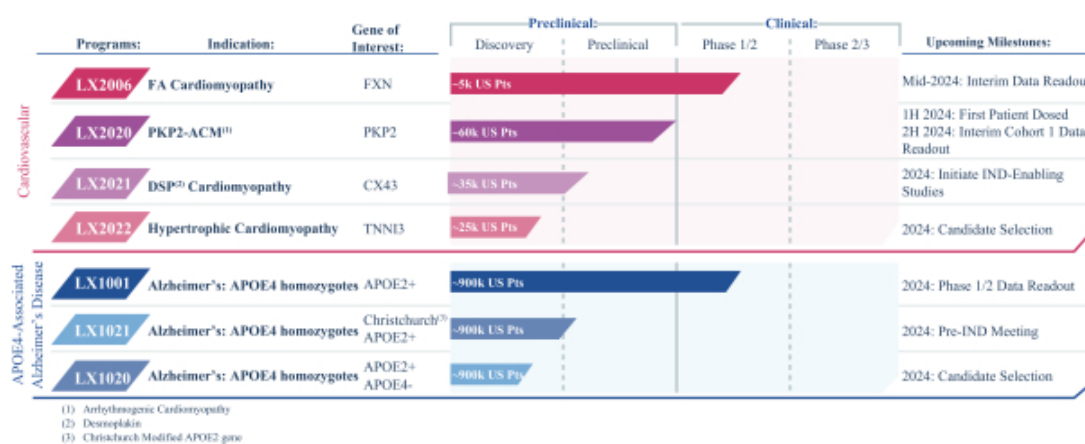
| Programs: | Indication: | Gene of Interest: | Preclinical: Discovery | Preclinical: Preclinical | Clinical: Phase 1/2 | Clinical: Phase 2/3 | Upcoming Milestones: |
|---|---|---|---|---|---|---|---|
| LX2006 | FA Cardiomyopathy | FXN | ~5k US Pts | | | | Mid-2024: Interim Data Readout |
| LX2020 | PKP2-ACM$^{(1)}$ | PKP2 | ~60k US Pts | | | | 1H 2024: First Patient Dosed 2H 2024: Interim Cohort 1 Data Readout |
| LX2021 | DSP$^{(2)}$ Cardiomyopathy | CX43 | ~35k US Pts | | | | 2024: Initiate IND-Enabling Studies |
| LX2022 | Hypertrophic Cardiomyopathy | TNNI3 | ~25k US Pts | | | | 2024: Candidate Selection |
| LX1001 | Alzheimer's: APOE4 homozygotes | APOE2+ | ~900k US Pts | | | | 2024: Phase 1/2 Data Readout |
| LX1021 | Alzheimer's: APOE4 homozygotes | Christchurch$^{(3)}$ APOE2+ | ~900k US Pts | | | | 2024: Pre-IND Meeting |
| LX1020 | Alzheimer's: APOE4 homozygotes | APOE2+ APOE4- | ~900k US Pts | | | | 2024: Candidate Selection |

Cardiovascular

APOE4-Associated Alzheimer's Disease

(1) Arrhythmogenic Cardiomyopathy
(2) Desmoplakin
(3) Christchurch Modified APOE2 gene